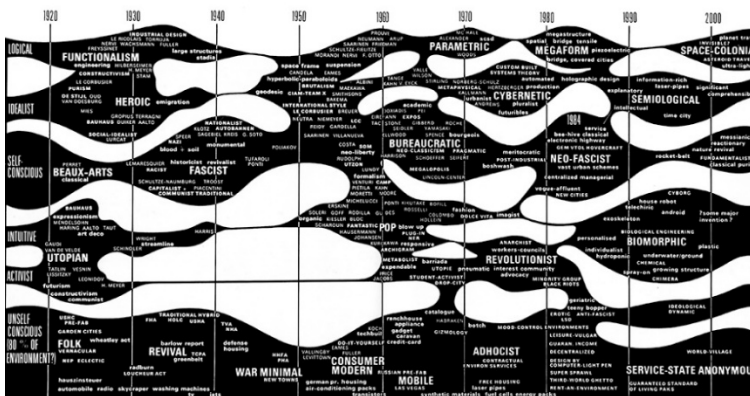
1920 1930 1940 1950 1960 1970 1980 1990 2000

LOGICAL
IDEALIST
SELF-CONSCIOUS
INTUITIVE
ACTIVIST
UNSELF CONSCIOUS (80% OF ENVIRONMENT?)

FUNCTIONALISM
HEROIC
BEAUX-ARTS
UTOPIAN
FASCIST
FOLK
REVIVAL
WAR MINIMAL
CONSUMER MODERN
MOBILE
PARAMETRIC
CYBERNETIC
BUREAUCRATIC
POP
REVOLUTIONIST
ADHOCIST
MEGAFORM
SEMIOLOGICAL
NEO-FASCIST
BIOMORPHIC
SPACE-COLONI
SERVICE-STATE ANONYMOU

INDUSTRIAL DESIGN
LE CORBUSIER
CONSTRUCTIVISM
PURISM
DE STIJL
BAUHAUS
SOCIAL-IDEALIST
expressionism
art deco
streamline
futurism
constructivism
communist
large structures
stadia
space frame
emigration
NATIONALIST
AUTOBAHNEN
monumental
historicist
revivalist
CAPITALIST
COMMUNIST TRADITIONAL
RACIST
INTERNATIONAL STYLE
BRUTALISM
NEO-LIBERTY
PARTICIPATORY
METABOLIST
SPACE AGE
PLUG-IN
blow up
megastructure
spatial bridge tensile
bridge, covered cities
holographic design
information-rich
semiotics
time city
neo-cubist
service
electronic highway
rocket-belt
messianic
FUNDAMENTALIST
classical politics
vogue-affluent
CYBORG
house robot
android
telechronic
?some major invention?
BIOLOGICAL ENGINEERING
personalised
hydroponic
underwater/ground
CHEMICAL
growing structure
spray-on
CHIMERA
IDEOLOGICAL DYNAMIC
WORLD-VILLAGE
GUARANTEED STANDARD OF LIVING PAKS
ANARCHIST
workers-councils
interest community
advocacy
BLACK RIOTS
MINORITY GROUP
DECENTRALIZED
COMPUTER-LIGHT PEN
SUPER SPRAWL
THIRD-WORLD GHETTO
RENT-AN-ENVIRONMENT
MOOD-CONTROL ENVIRONMENTS
catalogue
batch
kit
self-build
ranchhouse
appliance
gadget
caravan
credit-card
DO-IT-YOURSELF
NEW TOWNS
german pr. housing
air-conditioning packs
transistors
synthetic materials
fuel cells energy packs
FREE HOUSING
laser pipes
automobile radio skyscraper washing machines
hauszinsteuer
GARDEN CITIES
VERNACULAR
wheatley act
barlow report
defense housing
greenbelt
radburn